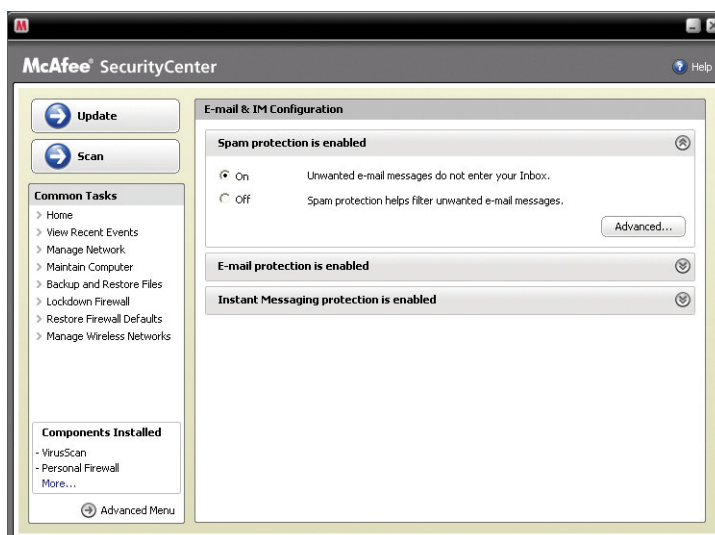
M

McAfee® SecurityCenter

Help

Update

Scan

Common Tasks
> Home
> View Recent Events
> Manage Network
> Maintain Computer
> Backup and Restore Files
> Lockdown Firewall
> Restore Firewall Defaults
> Manage Wireless Networks

Components Installed
- VirusScan
- Personal Firewall
More...

Advanced Menu

E-mail & IM Configuration

Spam protection is enabled

On Unwanted e-mail messages do not enter your Inbox.

Off Spam protection helps filter unwanted e-mail messages.

Advanced...

E-mail protection is enabled

Instant Messaging protection is enabled